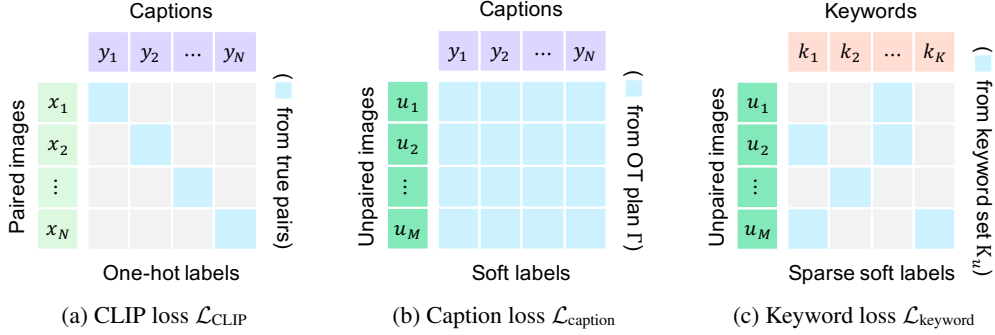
Captions

$y_1$ $y_2$ $\cdots$ $y_N$

Paired images

$x_1$
$x_2$
$\vdots$
$x_N$

( from true pairs)

One-hot labels

(a) CLIP loss $\mathcal{L}_{\text{CLIP}}$

Captions

$y_1$ $y_2$ $\cdots$ $y_N$

Unpaired images

$u_1$
$u_2$
$\vdots$
$u_M$

( from OT plan $\Gamma$)

Soft labels

(b) Caption loss $\mathcal{L}_{\text{caption}}$

Keywords

$k_1$ $k_2$ $\cdots$ $k_K$

Unpaired images

$u_1$
$u_2$
$\vdots$
$u_M$

( from keyword set $\mathrm{K}_u$)

Sparse soft labels

(c) Keyword loss $\mathcal{L}_{\text{keyword}}$